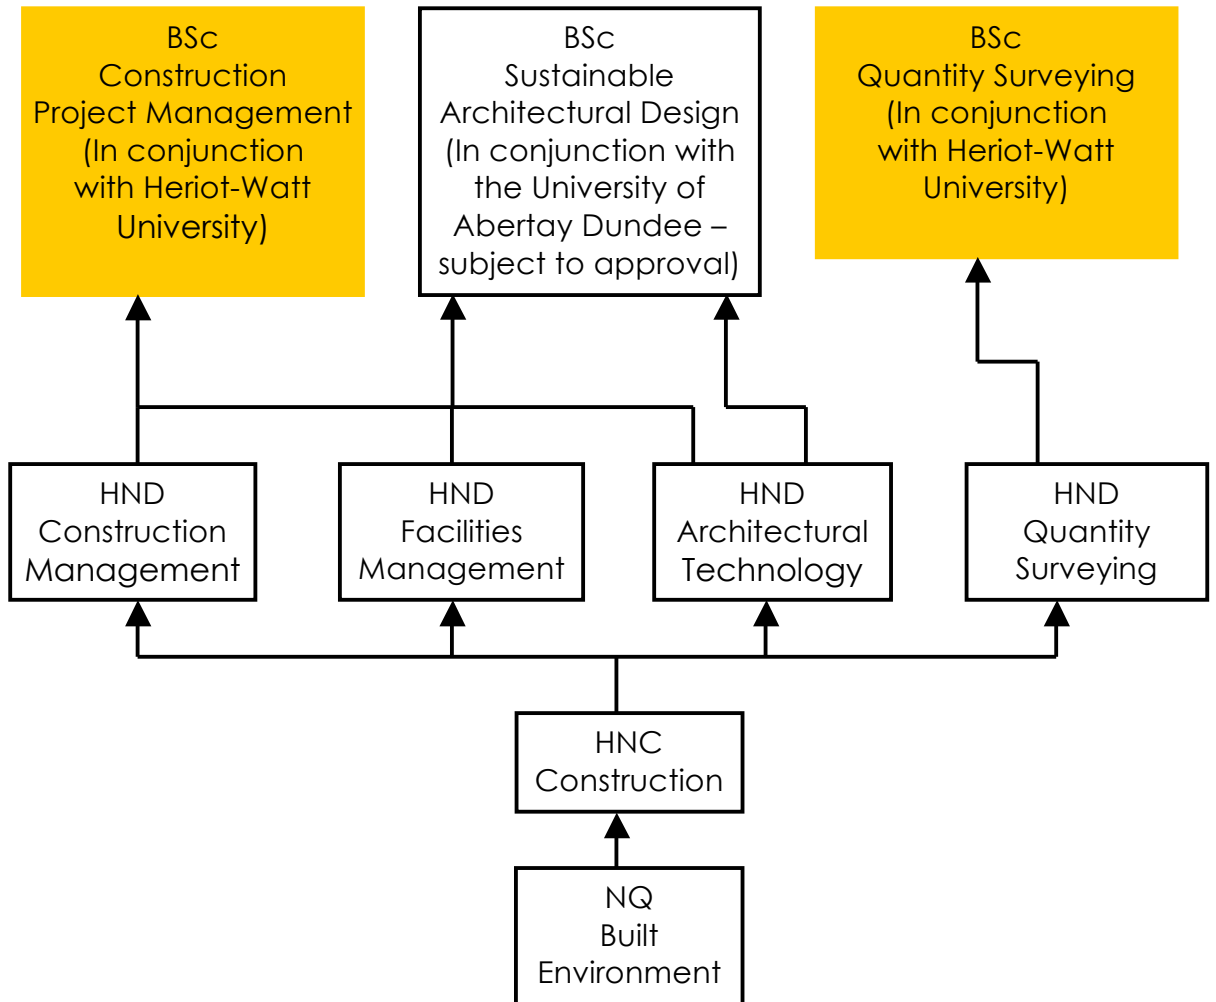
BSc
Construction
Project Management
(In conjunction
with Heriot-Watt
University)

BSc
Sustainable
Architectural Design
(In conjunction with
the University of
Abertay Dundee –
subject to approval)

BSc
Quantity Surveying
(In conjunction
with Heriot-Watt
University)

HND
Construction
Management

HND
Facilities
Management

HND
Architectural
Technology

HND
Quantity
Surveying

HNC
Construction

NQ
Built
Environment